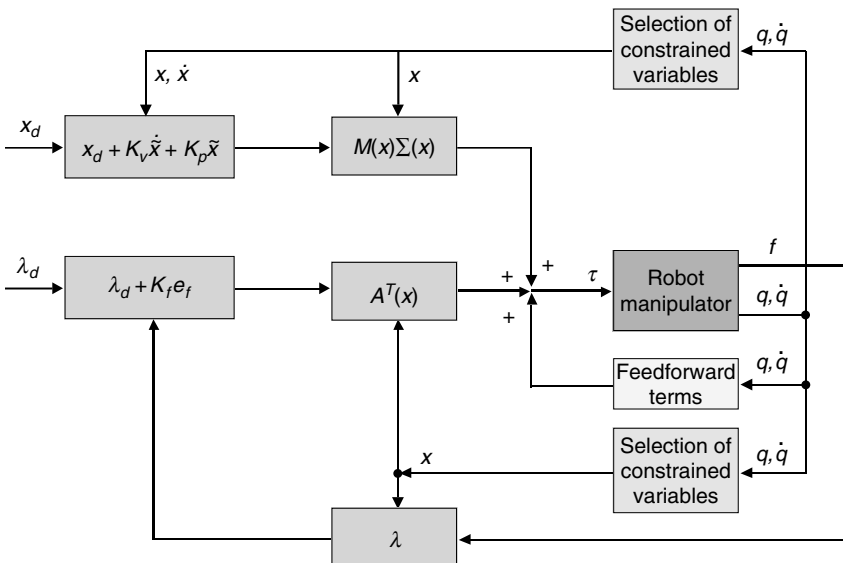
Selection of constrained variables

$q, \dot{q}$

$x, \dot{x}$

$x$

$x_d$

$x_d + K_v\dot{\tilde{x}} + K_p\tilde{x}$

$M(x)\Sigma(x)$

$\lambda_d$

$\lambda_d + K_f e_f$

$A^T(x)$

+

+

+

$\tau$

Robot manipulator

$f$

$q, \dot{q}$

$q, \dot{q}$

Feedforward terms

$x$

Selection of constrained variables

$q, \dot{q}$

$\lambda$